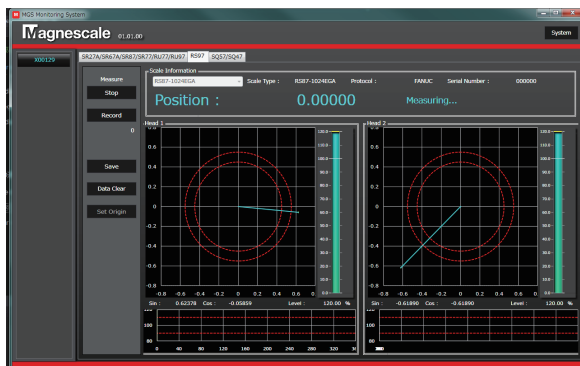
MGS Monitoring System

Magnescale 01.01.00

System

X00129

SR27A/SR67A/SR87/SR77/RU77/RU97 RS97 SQ57/SQ47

Measure

Stop

Record

0

Save

Data Clear

Set Origin

Scale Information

RS97-1024EGA

Scale Type : RS97-1024EGA Protocol : FANUC Serial Number : 000000

Position : 0.00000 Measuring...

Head 1

0.8
0.6
0.4
0.2
0
-0.2
-0.4
-0.6
-0.8

-0.8 -0.6 -0.4 -0.2 0 0.2 0.4 0.6 0.8

120.0
110.0
100.0
90.0
80.0
70.0
60.0
50.0
40.0
30.0
20.0
10.0
0.0

Sin : 0.62378 Cos : -0.05859 Level : 120.00 %

100
80

0 40 80 120 160 200 240 280 320

Head 2

0.8
0.6
0.4
0.2
0
-0.2
-0.4
-0.6
-0.8

-0.8 -0.6 -0.4 -0.2 0 0.2 0.4 0.6 0.8

120.0
110.0
100.0
90.0
80.0
70.0
60.0
50.0
40.0
30.0
20.0
10.0
0.0

Sin : -0.61890 Cos : -0.61890 Level : 120.00 %

100
80